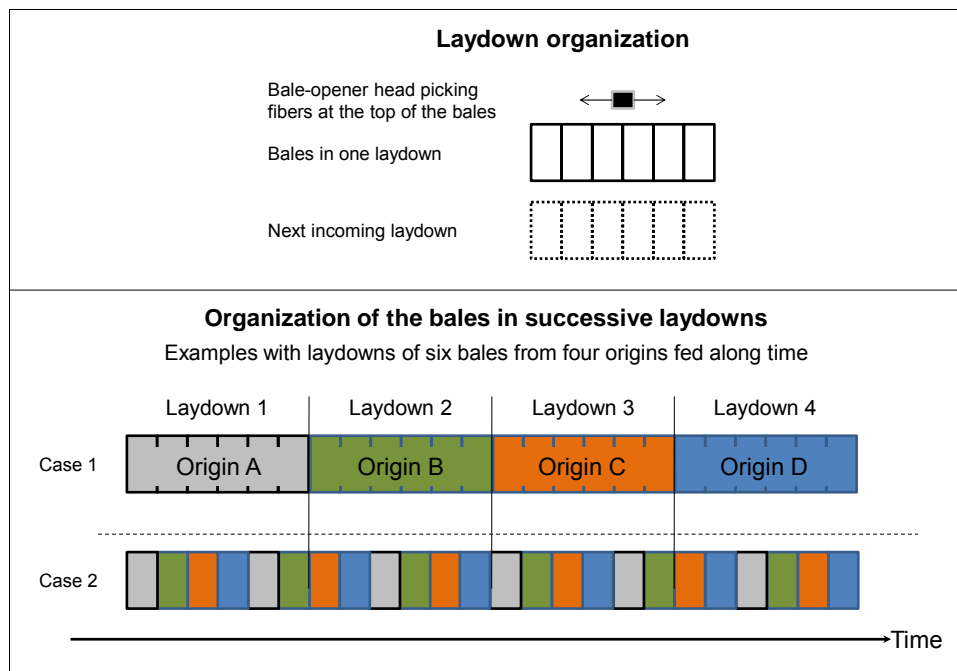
Laydown organization

Bale-opener head picking fibers at the top of the bales

Bales in one laydown

Next incoming laydown

Organization of the bales in successive laydowns

Examples with laydowns of six bales from four origins fed along time

Laydown 1
Laydown 2
Laydown 3
Laydown 4

Case 1
Origin A
Origin B
Origin C
Origin D

Case 2

Time